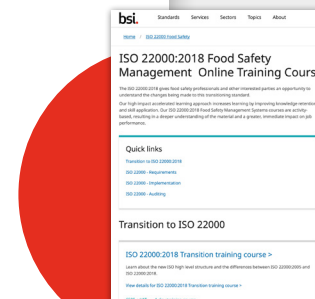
bsi. Standards Services Sectors Topics About

Home / ISO 22000 Food Safety

ISO 22000:2018 Food Safety Management Online Training Cours

The ISO 22000:2018 gives food safety professionals and other interested parties an opportunity to understand the changes being made to this transitioning standard.

Our high-impact accelerated learning approach increases learning by improving knowledge retention and skill application. Our ISO 22000:2018 Food Safety Management Systems courses are activity-based, resulting in a deeper understanding of the material and a greater, immediate impact on job performance.

Quick links

Transition to ISO 22000:2018

ISO 22000 - Requirements

ISO 22000 - Implementation

ISO 22000 - Auditing

Transition to ISO 22000

ISO 22000:2018 Transition training course >

Learn about the new ISO high level structure and the differences between ISO 22000:2005 and ISO 22000:2018.

View details for ISO 22000:2018 Transition training course >

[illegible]